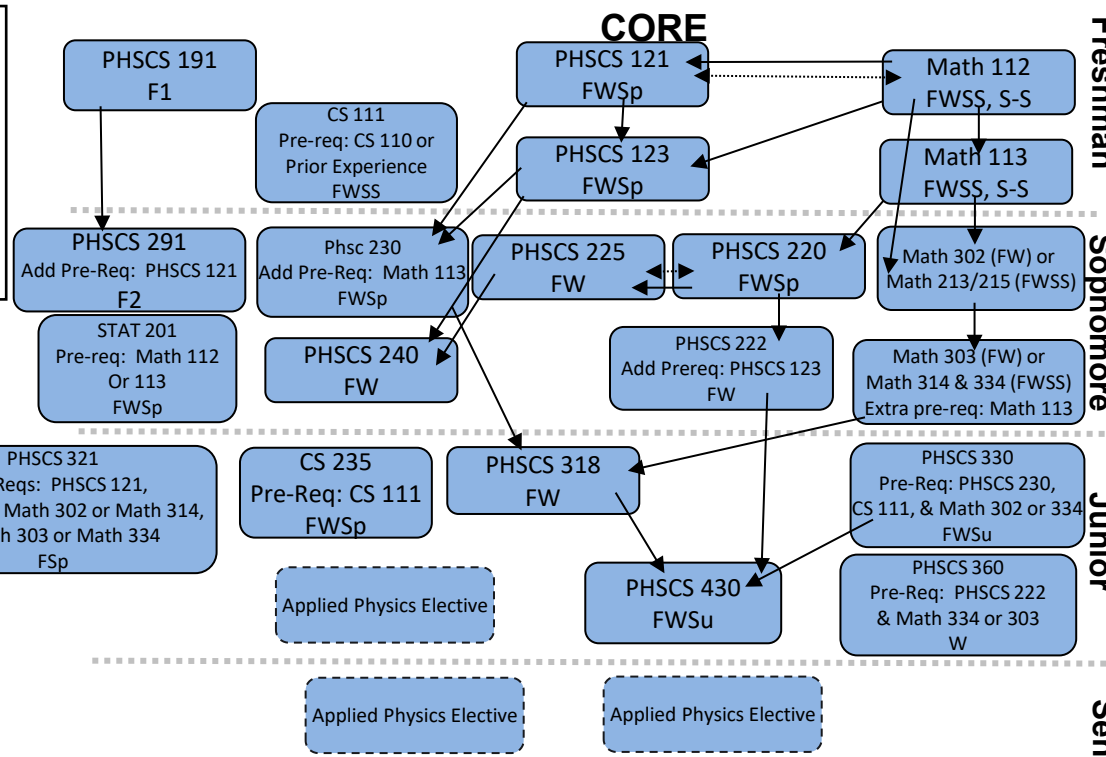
CORE

Freshman

PHSCS 191
F1

CS 111
Pre-req: CS 110 or Prior Experience
FWSS

PHSCS 121
FWSp

Math 112
FWSS, S-S

PHSCS 123
FWSp

Math 113
FWSS, S-S

Sophomore

PHSCS 291
Add Pre-Req: PHSCS 121
F2

Phsc 230
Add Pre-Req: Math 113
FWSp

PHSCS 225
FW

PHSCS 220
FWSp

Math 302 (FW) or Math 213/215 (FWSS)

STAT 201
Pre-req: Math 112 Or 113
FWSp

PHSCS 240
FW

PHSCS 222
Add Prereq: PHSCS 123
FW

Math 303 (FW) or Math 314 & 334 (FWSS)
Extra pre-req: Math 113

Junior

PHSCS 321
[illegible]eqs: PHSCS 121, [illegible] Math 302 or Math 314, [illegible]h 303 or Math 334
FSp

CS 235
Pre-Req: CS 111
FWSp

PHSCS 318
FW

PHSCS 330
Pre-Req: PHSCS 230, CS 111, & Math 302 or 334
FWSu

Applied Physics Elective

PHSCS 430
FWSu

PHSCS 360
Pre-Req: PHSCS 222 & Math 334 or 303
W

Sen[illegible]

Applied Physics Elective

Applied Physics Elective